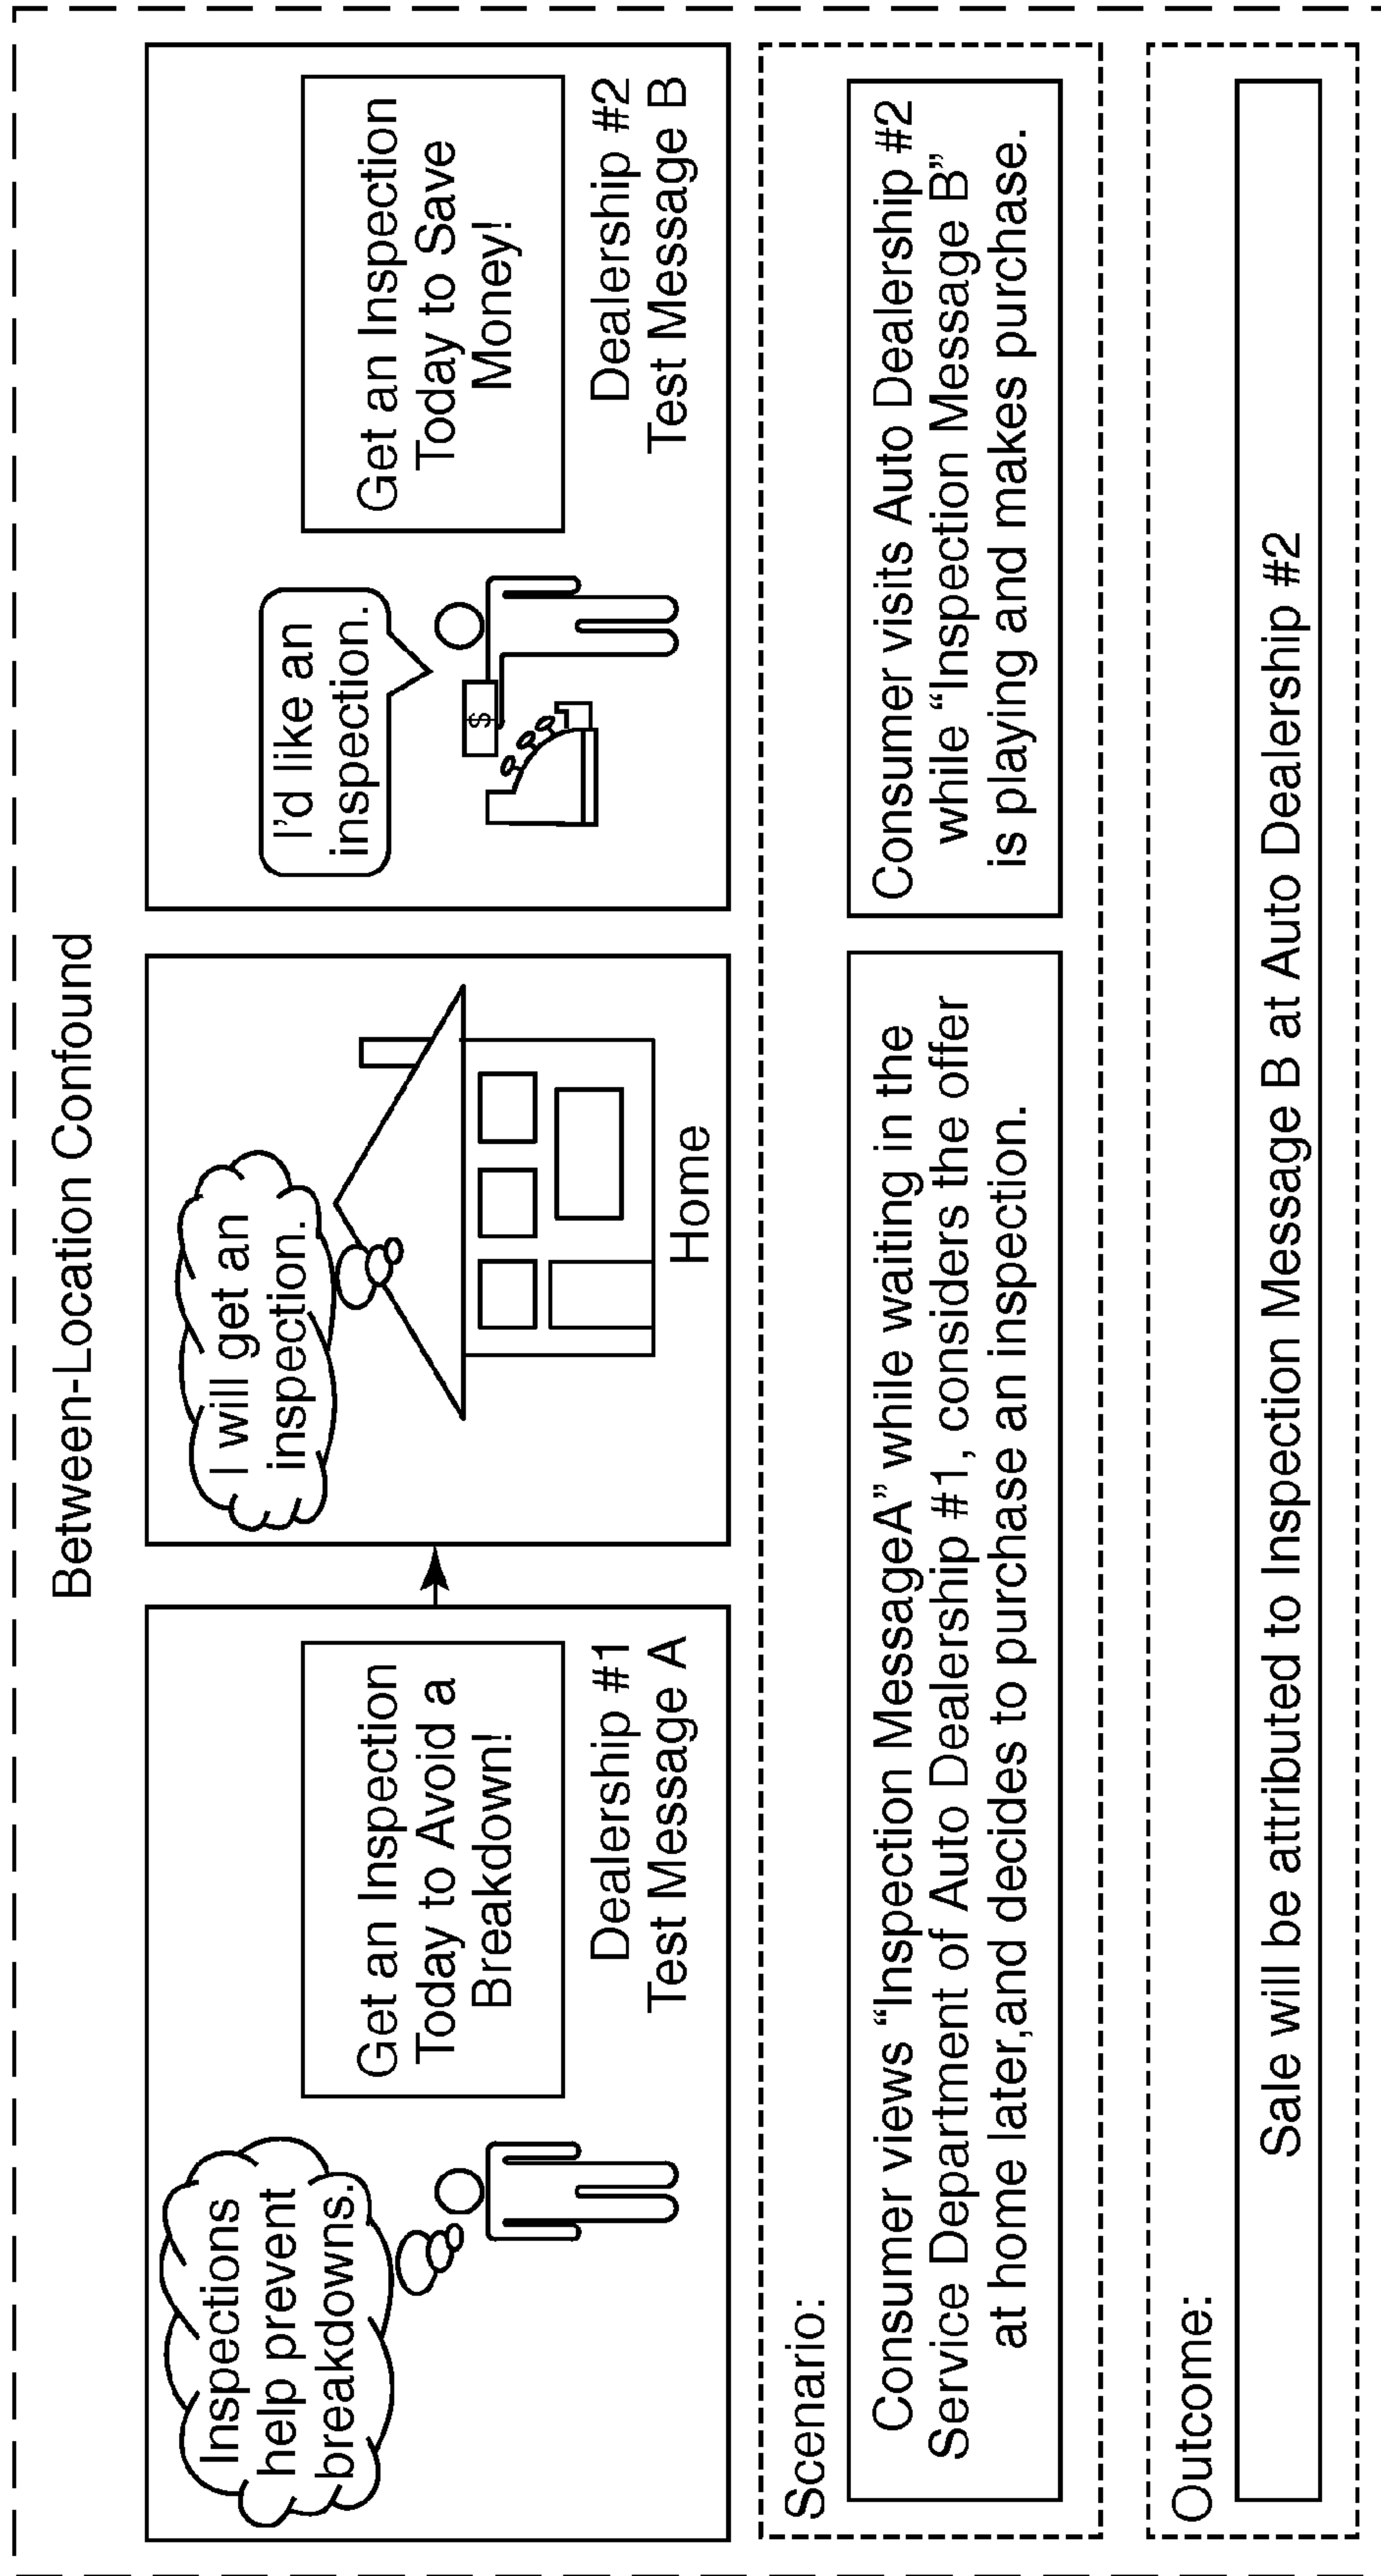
Between-Location Confound

Inspections help prevent breakdowns.

Get an Inspection Today to Avoid a Breakdown!

Dealership #1
Test Message A

I will get an inspection.

Home

I'd like an inspection.

$

Get an Inspection Today to Save Money!

Dealership #2
Test Message B

Scenario:

Consumer views "Inspection MessageA" while waiting in the Service Department of Auto Dealership #1, considers the offer at home later,and decides to purchase an inspection.

Consumer visits Auto Dealership #2 while "Inspection Message B" is playing and makes purchase.

Outcome:

Sale will be attributed to Inspection Message B at Auto Dealership #2